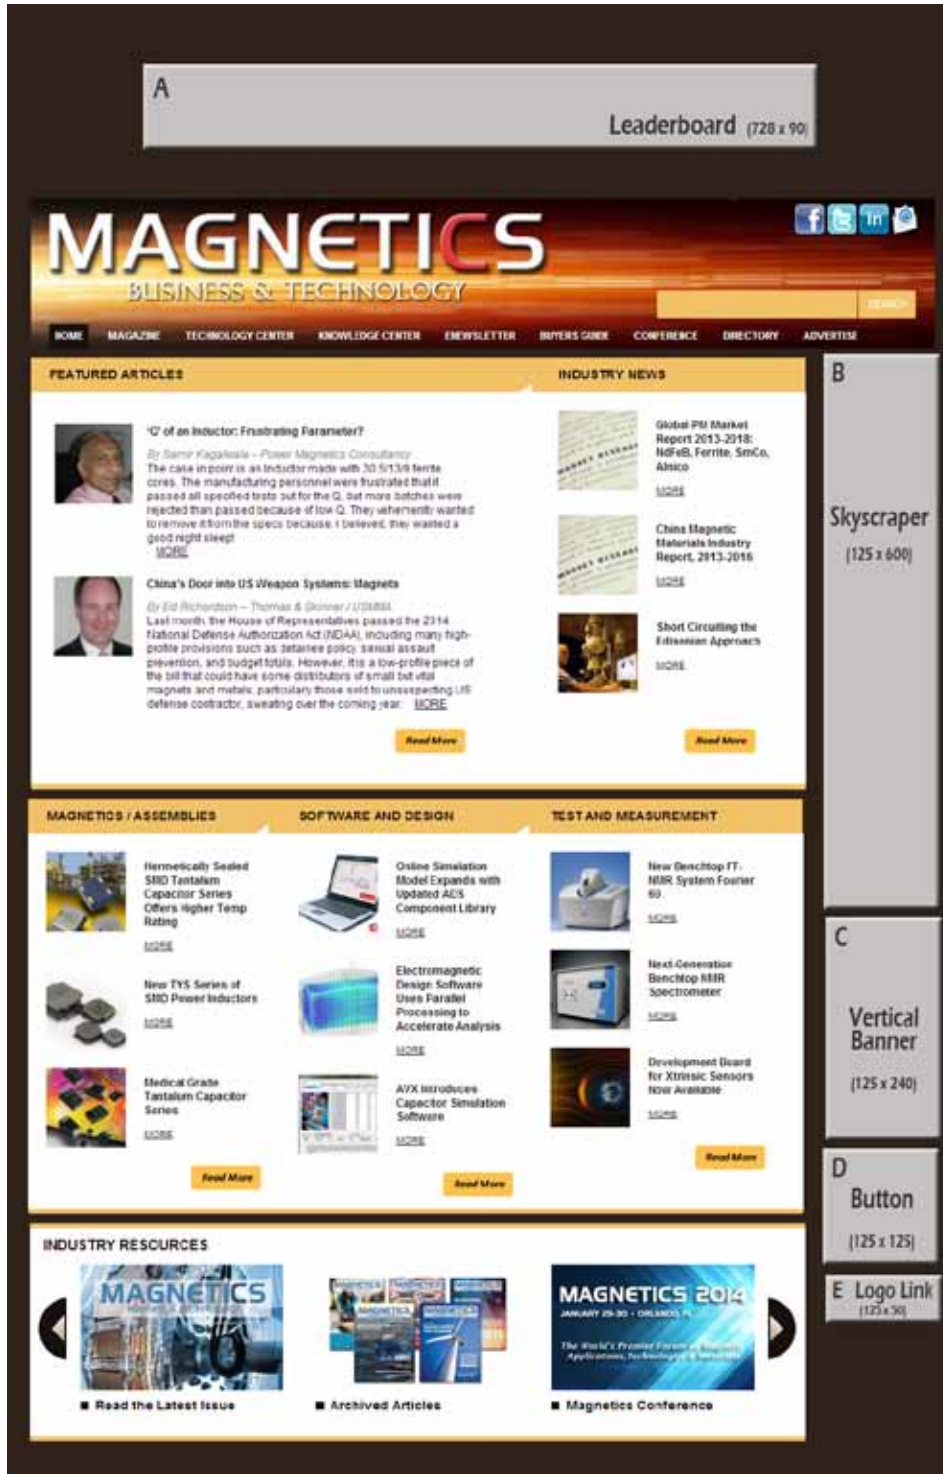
A

Leaderboard (728 x 90)

MAGNETICS
BUSINESS & TECHNOLOGY

SEARCH

HOME MAGAZINE TECHNOLOGY CENTER KNOWLEDGE CENTER ENEWSLETTER BUYERS GUIDE CONFERENCE DIRECTORY ADVERTISE

FEATURED ARTICLES

'Q' of an Inductor: Frustrating Parameter?

By Samir Kagalwala – Power Magnetics Consultancy
The case in point is an inductor made with 30.5/13/9 ferrite cores. The manufacturing personnel were frustrated that it passed all specified tests but for the Q, but more batches were rejected than passed because of low Q. They vehemently wanted to remove it from the specs because, I believed, they wanted a good night sleep!
MORE

China's Door into US Weapon Systems: Magnets

By Ed Richardson – Thomas & Skinner / USMMA
Last month the House of Representatives passed the 2314 National Defense Authorization Act (NDAA), including many high-profile provisions such as detainee policy, sexual assault prevention, and budget totals. However, it is a low-profile piece of the bill that could have some distributors of small but vital magnets and metals, particularly those sold to unsuspecting US defense contractor, sweating over the coming year. MORE

Read More

INDUSTRY NEWS

Global PM Market Report 2013-2018: NdFeB, Ferrite, SmCo, Alnico
MORE

China Magnetic Materials Industry Report, 2013-2016
MORE

Short Circuiting the Edisonian Approach
MORE

Read More

B

Skyscraper
(125 x 600)

MAGNETICS / ASSEMBLIES

Hermetically Sealed SMD Tantalum Capacitor Series Offers Higher Temp Rating
MORE

New TYS Series of SMD Power Inductors
MORE

Medical Grade Tantalum Capacitor Series
MORE

Read More

SOFTWARE AND DESIGN

Online Simulation Model Expands with Updated ADS Component Library
MORE

Electromagnetic Design Software Uses Parallel Processing to Accelerate Analysis
MORE

AVX Introduces Capacitor Simulation Software
MORE

Read More

TEST AND MEASUREMENT

New Benchtop FT-NMR System Fourier 80
MORE

Next-Generation Benchtop NMR Spectrometer
MORE

Development Board for Xtrinsic Sensors Now Available
MORE

Read More

C

Vertical Banner
(125 x 240)

D
Button
(125 x 125)

E Logo Link
(125 x 50)

INDUSTRY RESOURCES

MAGNETICS

■ Read the Latest Issue

■ Archived Articles

MAGNETICS 2014
JANUARY 29-30 • ORLANDO, FL
The World's Premier Forum on Magnetic Applications, Technologies & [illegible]

■ Magnetics Conference